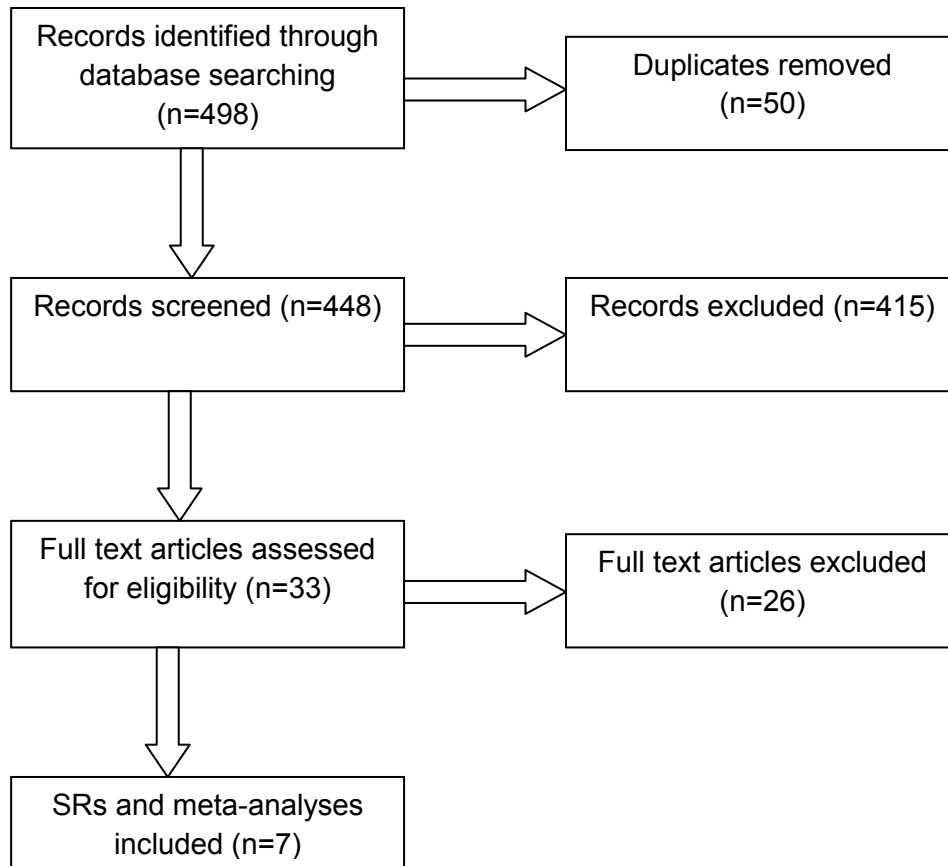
Records identified through database searching (n=498)

Duplicates removed (n=50)

Records screened (n=448)

Records excluded (n=415)

Full text articles assessed for eligibility (n=33)

Full text articles excluded (n=26)

SRs and meta-analyses included (n=7)